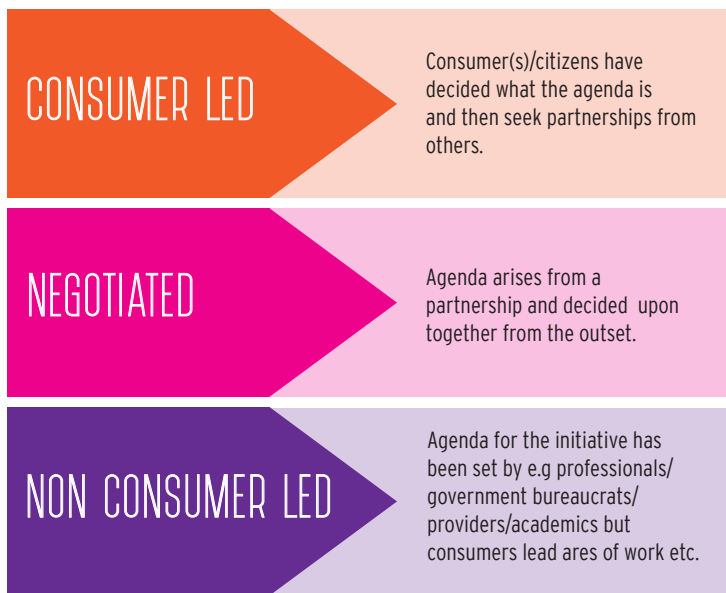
CONSUMER LED

Consumer(s)/citizens have decided what the agenda is and then seek partnerships from others.

NEGOTIATED

Agenda arises from a partnership and decided upon together from the outset.

NON CONSUMER LED

Agenda for the initiative has been set by e.g professionals/ government bureaucrats/ providers/academics but consumers lead ares of work etc.